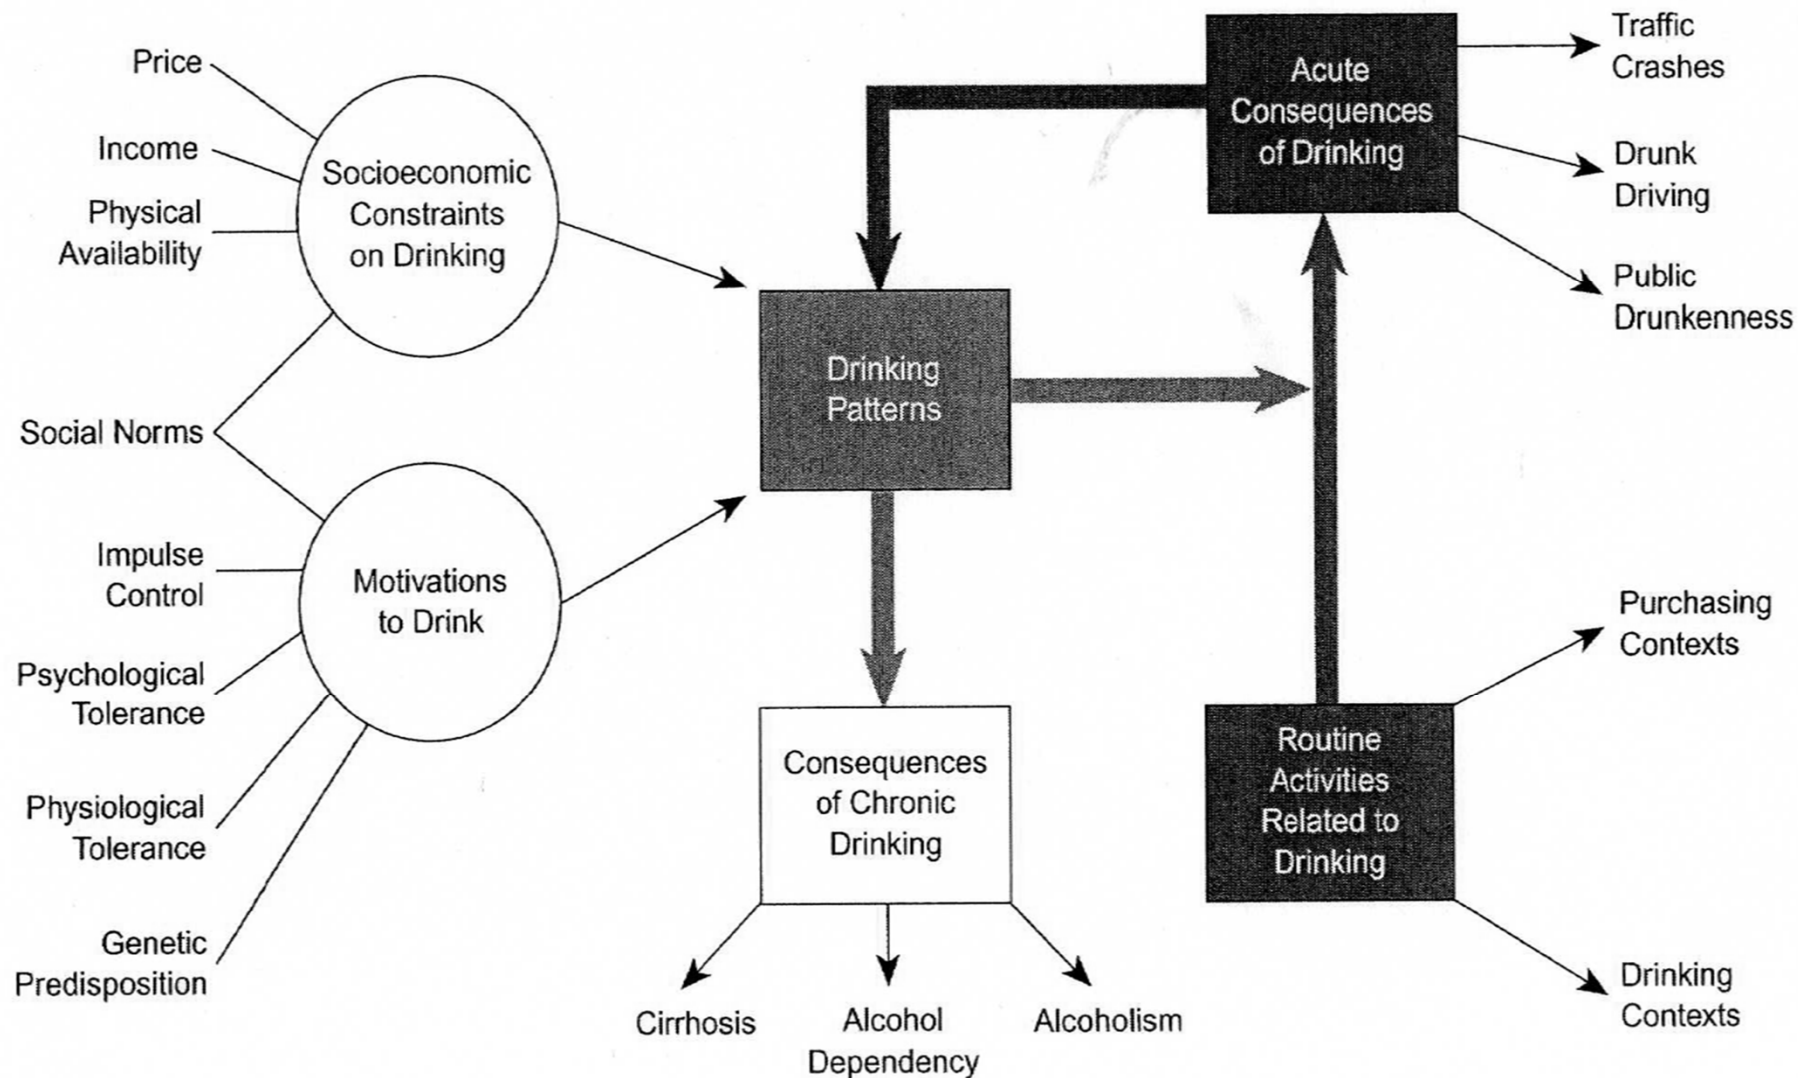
Price

Income

Physical Availability

Socioeconomic Constraints on Drinking

Social Norms

Impulse Control

Psychological Tolerance

Physiological Tolerance

Genetic Predisposition

Motivations to Drink

Acute Consequences of Drinking

Traffic Crashes

Drunk Driving

Public Drunkenness

Drinking Patterns

Consequences of Chronic Drinking

Cirrhosis

Alcohol Dependency

Alcoholism

Routine Activities Related to Drinking

Purchasing Contexts

Drinking Contexts